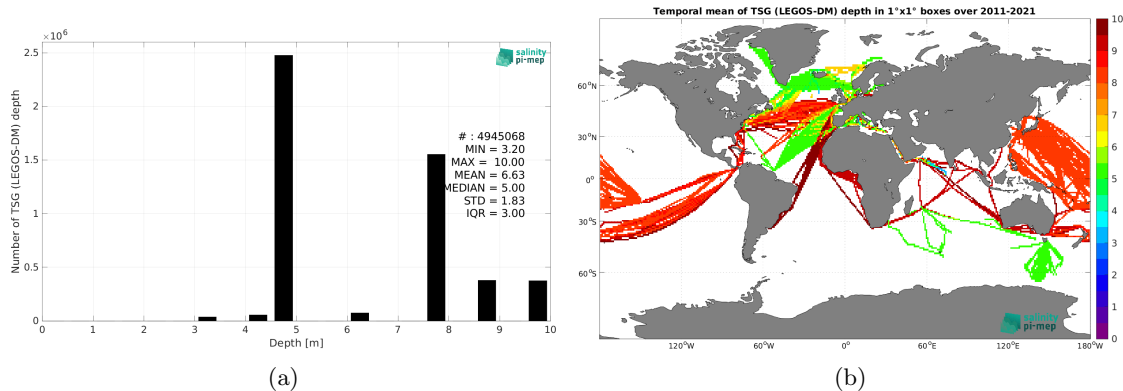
$\times 10^6$

salinity pi-mep

Number of TSG (LEGOS-DM) depth

2.5
2
1.5
1
0.5
0

# : 4945068
MIN = 3.20
MAX = 10.00
MEAN = 6.63
MEDIAN = 5.00
STD = 1.83
IQR = 3.00

0 1 2 3 4 5 6 7 8 9 10

Depth [m]

(a)

Temporal mean of TSG (LEGOS-DM) depth in 1°x1° boxes over 2011-2021

60°N
30°N
0°
30°S
60°S

120°W 60°W 0° 60°E 120°E 180°W

10
9
8
7
6
5
4
3
2
1
0

salinity pi-mep

(b)